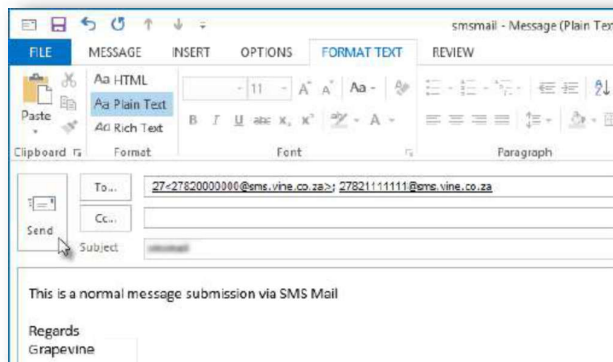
smsmail - Message (Plain Tex

FILE MESSAGE INSERT OPTIONS FORMAT TEXT REVIEW

Paste
Aa HTML
Aa Plain Text
Aa Rich Text
11
Clipboard Format Font Paragraph

To... 27<27820000000@sms.vine.co.za>; 27821111111@sms.vine.co.za
Send
Cc...
Subject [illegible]

This is a normal message submission via SMS Mail

Regards
Grapevine